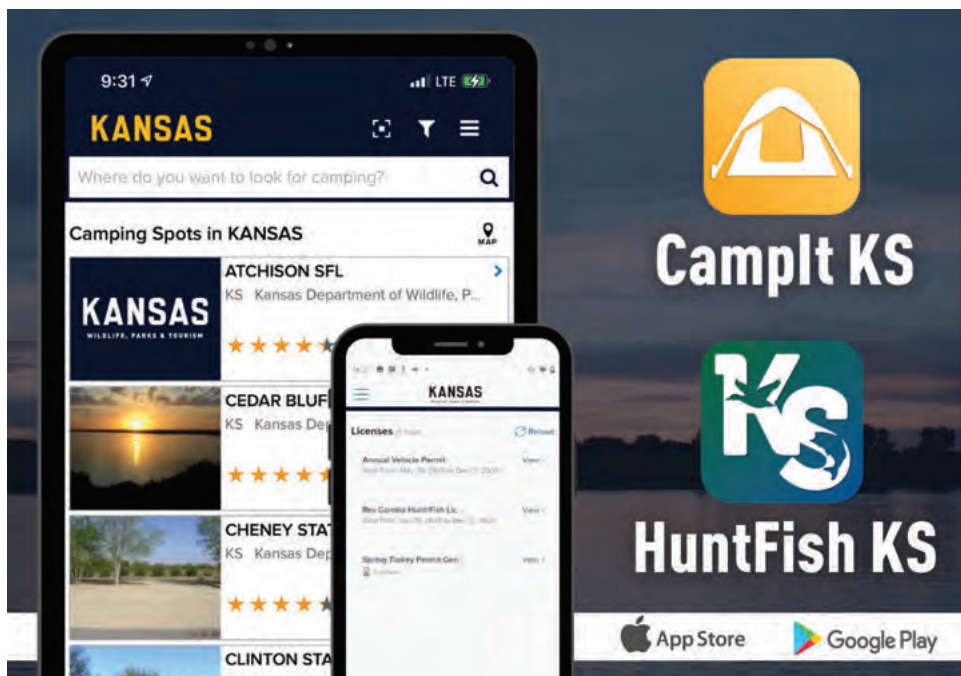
9:31
LTE
KANSAS
Where do you want to look for camping?
Camping Spots in KANSAS
MAP
KANSAS
WILDLIFE, PARKS & TOURISM
ATCHISON SFL
KS Kansas Department of Wildlife, P...
CEDAR BLUF
KS Kansas Dep
CHENEY STA
KS Kansas Dep
CLINTON STA
KANSAS
Licenses
Reload
Annual Vehicle Permit
View
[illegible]
Res Combo Hunt/Fish Lic
View
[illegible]
Spring Turkey Permit Gen
View
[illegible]
CampIt KS
HuntFish KS
App Store
Google Play